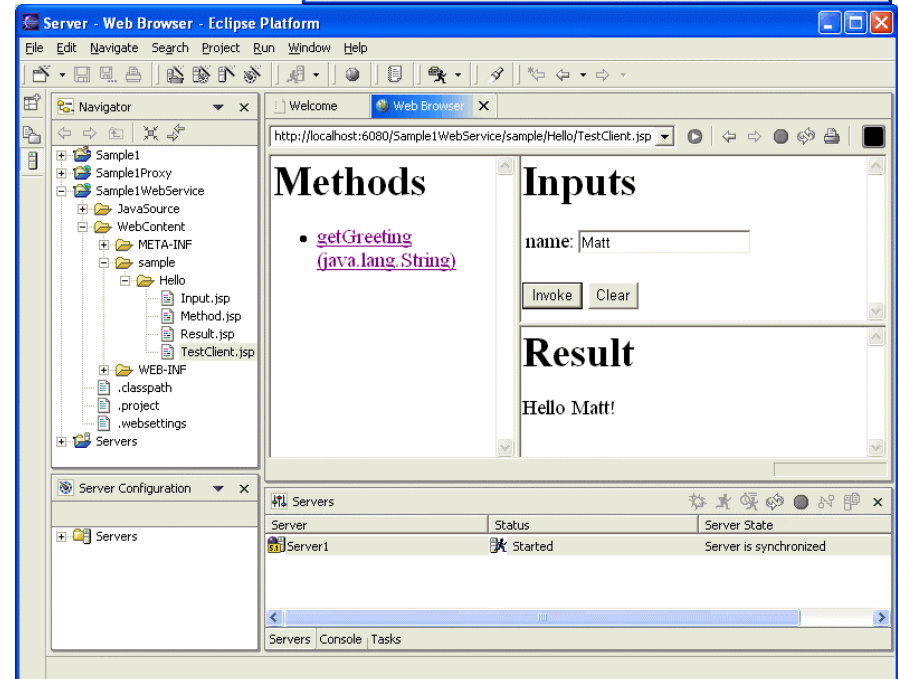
Server - Web Browser - Eclipse Platform

File Edit Navigate Search Project Run Window Help

Navigator

Sample1
Sample1Proxy
Sample1WebService
JavaSource
WebContent
META-INF
sample
Hello
Input.jsp
Method.jsp
Result.jsp
TestClient.jsp
WEB-INF
.classpath
.project
.websettings
Servers

Welcome | Web Browser

http://localhost:6080/Sample1WebService/sample/Hello/TestClient.jsp

Methods

- getGreeting (java.lang.String)

Inputs

name: Matt

Invoke Clear

Result

Hello Matt!

Server Configuration

Servers

Servers

| Server | Status | Server State |
|---|---|---|
| Server1 | Started | Server is synchronized |

Servers | Console | Tasks